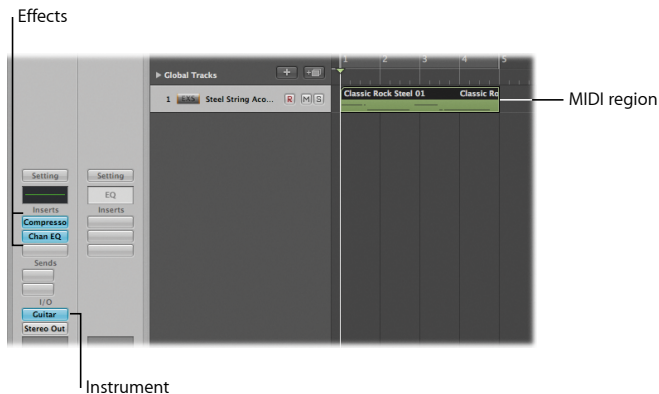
Effects

Global Tracks

1 2 3 4 5

1 Steel String Aco... R M S

Classic Rock Steel 01 Classic Ro

MIDI region

Setting Setting

EQ

Inserts Inserts

Compresso

Chan EQ

Sends

I/O

Guitar

Stereo Out

Instrument